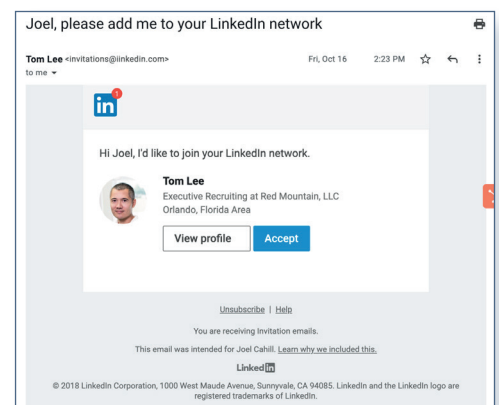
Joel, please add me to your LinkedIn network

Tom Lee <invitations@iinkedin.com>
to me

Fri, Oct 16 2:23 PM

in 1

Hi Joel, I'd like to join your LinkedIn network.

Tom Lee
Executive Recruiting at Red Mountain, LLC
Orlando, Florida Area

View profile
Accept

Unsubscribe | Help

You are receiving Invitation emails.

This email was intended for Joel Cahill. Learn why we included this.

Linked in

© 2018 LinkedIn Corporation, 1000 West Maude Avenue, Sunnyvale, CA 94085. LinkedIn and the LinkedIn logo are registered trademarks of LinkedIn.